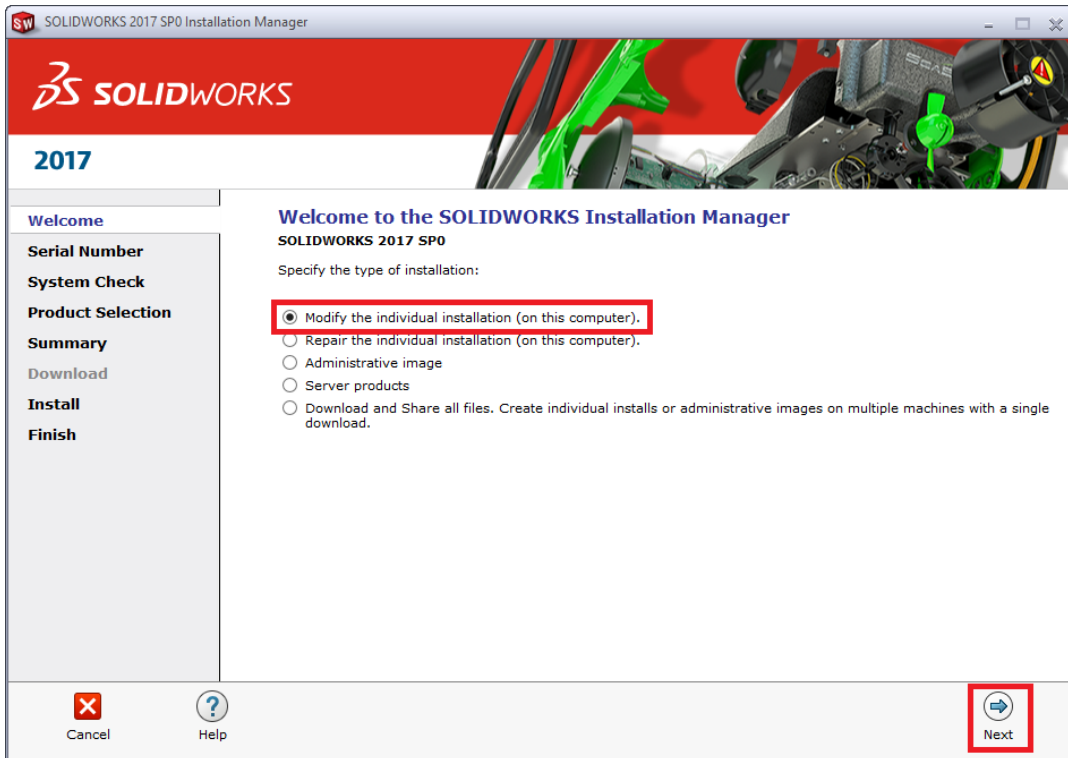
SOLIDWORKS 2017 SP0 Installation Manager

SOLIDWORKS

2017

Welcome
Serial Number
System Check
Product Selection
Summary
Download
Install
Finish

Welcome to the SOLIDWORKS Installation Manager
SOLIDWORKS 2017 SP0

Specify the type of installation:

Modify the individual installation (on this computer).
Repair the individual installation (on this computer).
Administrative image
Server products
Download and Share all files. Create individual installs or administrative images on multiple machines with a single download.

Cancel
Help
Next